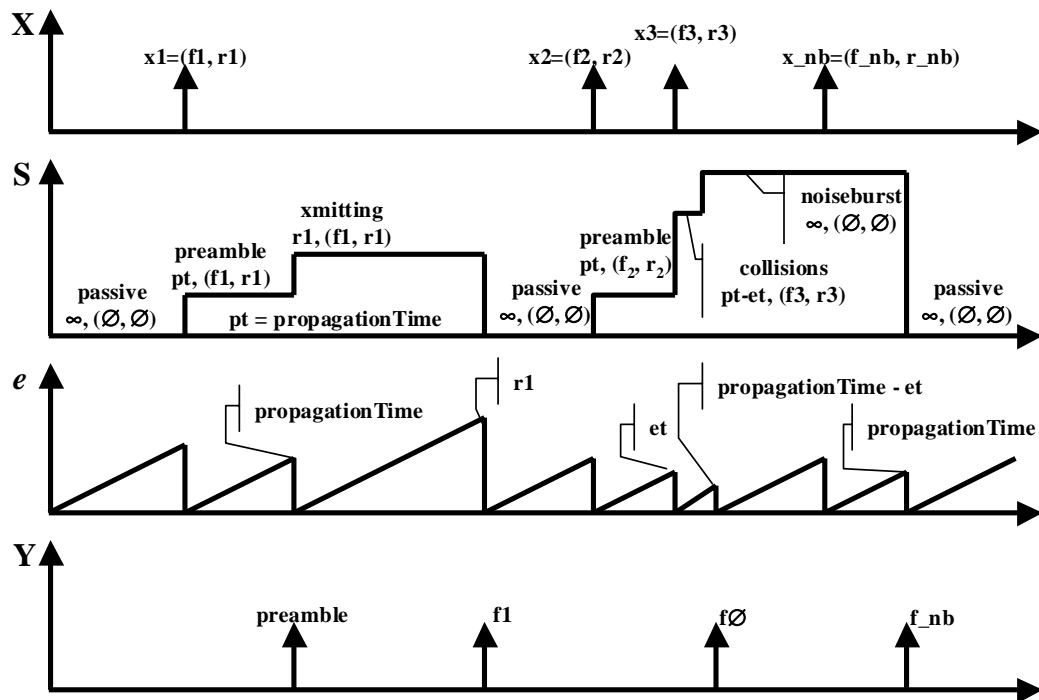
X

x1=(f1, r1)

x2=(f2, r2)

x3=(f3, r3)

x_nb=(f_nb, r_nb)

S

passive
∞, (∅,∅)

preamble
pt, (f1, r1)

xmitting
r1, (f1, r1)

pt = propagationTime

passive
∞, (∅,∅)

preamble
pt, ($f_2$, $r_2$)

collisions
pt-et, (f3, r3)

noiseburst
∞, (∅,∅)

passive
∞, (∅,∅)

*e*

propagationTime

r1

et

propagationTime - et

propagationTime

Y

preamble

f1

f∅

f_nb